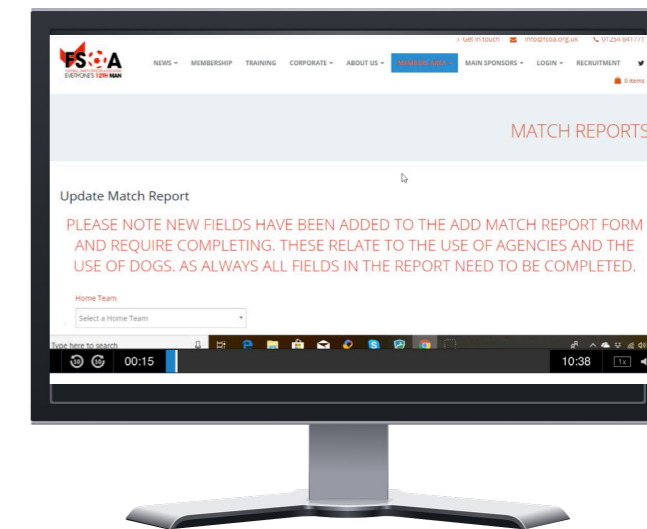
FSOA
EVERYONE'S 12th MAN

Get in touch info@fsoa.org.uk 01254 841771

NEWS MEMBERSHIP TRAINING CORPORATE ABOUT US MEMBERS AREA MAIN SPONSORS LOGIN RECRUITMENT

0 items

MATCH REPORTS

Update Match Report

PLEASE NOTE NEW FIELDS HAVE BEEN ADDED TO THE ADD MATCH REPORT FORM AND REQUIRE COMPLETING. THESE RELATE TO THE USE OF AGENCIES AND THE USE OF DOGS. AS ALWAYS ALL FIELDS IN THE REPORT NEED TO BE COMPLETED.

Home Team

Select a Home Team

Type here to search

10 10 00:15 10:38 1x